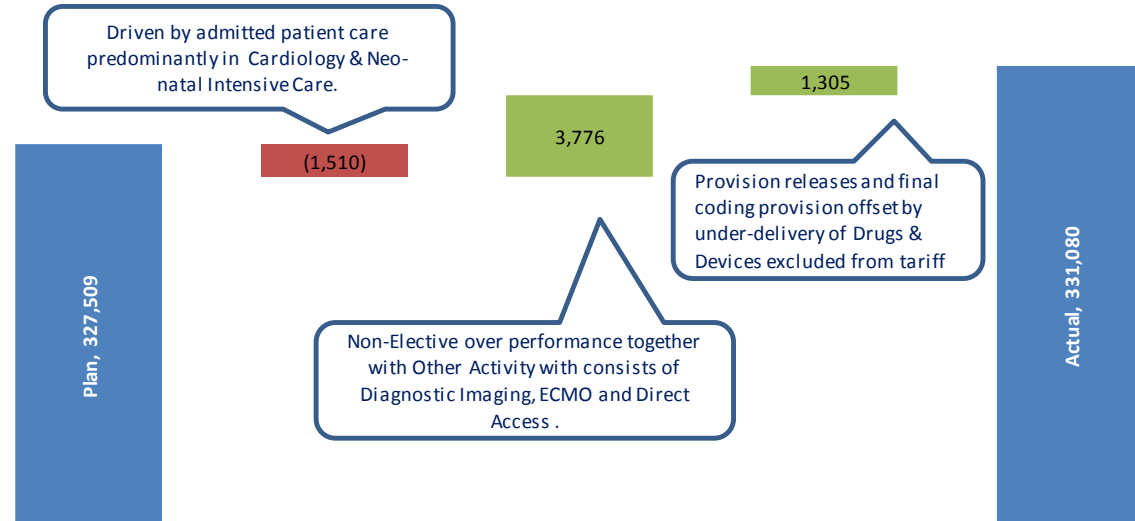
Driven by admitted patient care predominantly in Cardiology & Neonatal Intensive Care.

1,305

3,776

(1,510)

Provision releases and final coding provision offset by under-delivery of Drugs & Devices excluded from tariff

Plan, 327,509

Actual, 331,080

Non-Elective over performance together with Other Activity with consists of Diagnostic Imaging, ECMO and Direct Access .